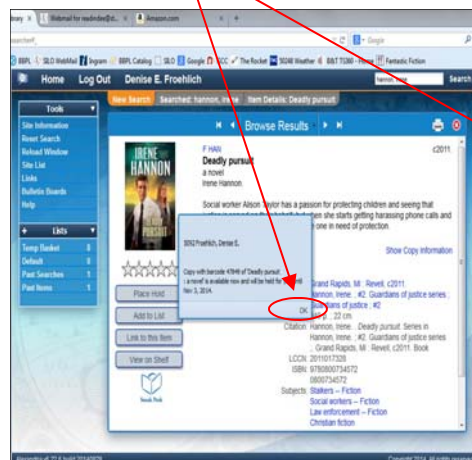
brary × Webmail for readnidee@... × Amazon.com × +

search#_

Google

BBPL SLO WebMail Ingram BBPL Catalog SLO Google TCC The Rocket 30346 Weather B&T TS360 - Home Fantastic Fiction

Home Log Out Denise E. Froehlich

hannon irene Search

Tools

Site Information
Reset Search
Reload Window
Site List
Links
Bulletin Boards
Help

Lists

Temp Basket 0
Default 0
Past Searches 1
Past Items 1

New Search Searched: hannon, irene Item Details: Deadly pursuit

Browse Results

IRENE HANNON

DEADLY PURSUIT

F HAN
Deadly pursuit
a novel
Irene Hannon.

c2011

Social worker Alison Taylor has a passion for protecting children and seeing that justice is served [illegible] when she starts getting harassing phone calls and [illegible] one in need of protection.

Show Copy Information

Place Hold

Add to List

Link to this Item

View on Shelf

Sneak Peek

5092 Froehlich, Denise E.

Copy with barcode 47846 of 'Deadly pursuit : a novel' is available now and will be held for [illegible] Nov 3, 2014.

OK

Grand Rapids, MI : Revell, c2011
Hannon, Irene. ; #2. Guardians of justice series
Guardians of justice ; #2
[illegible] p. ; 22 cm.

Citation: Hannon, Irene. . Deadly pursuit. Series in Hannon, Irene. ; #2. Guardians of justice series ; #2. Grand Rapids, MI : Revell, c2011. Book

LCCN: 2011017328

ISBN: 9780800734572
0800734572

Subjects: Stalkers -- Fiction
Social workers -- Fiction
Law enforcement -- Fiction
Christian fiction

Copyright 2014 All rights reserved